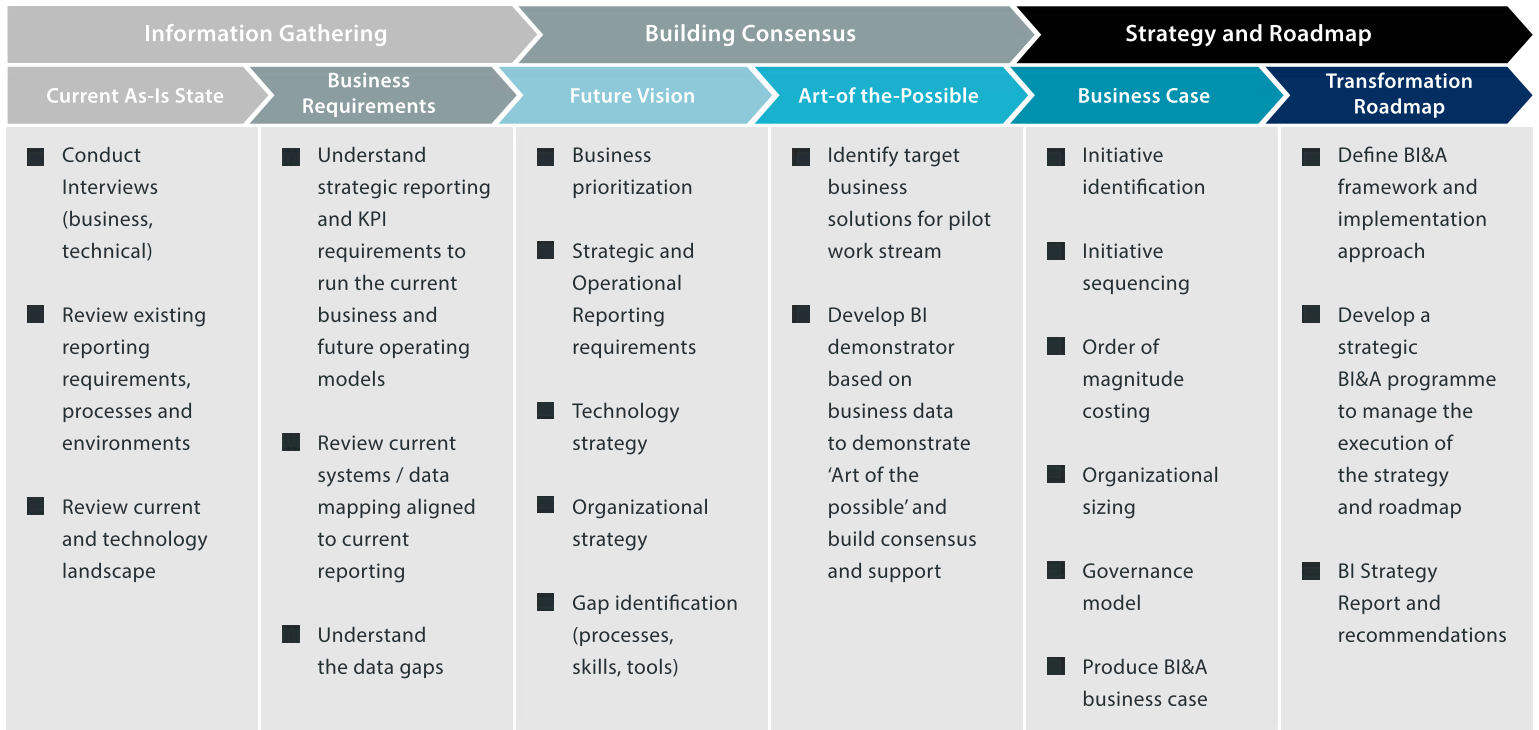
Information Gathering

Building Consensus

Strategy and Roadmap

Current As-Is State

- Conduct Interviews (business, technical)
- Review existing reporting requirements, processes and environments
- Review current and technology landscape

Business Requirements

- Understand strategic reporting and KPI requirements to run the current business and future operating models
- Review current systems / data mapping aligned to current reporting
- Understand the data gaps

Future Vision

- Business prioritization
- Strategic and Operational Reporting requirements
- Technology strategy
- Organizational strategy
- Gap identification (processes, skills, tools)

Art-of the-Possible

- Identify target business solutions for pilot work stream
- Develop BI demonstrator based on business data to demonstrate 'Art of the possible' and build consensus and support

Business Case

- Initiative identification
- Initiative sequencing
- Order of magnitude costing
- Organizational sizing
- Governance model
- Produce BI&A business case

Transformation Roadmap

- Define BI&A framework and implementation approach
- Develop a strategic BI&A programme to manage the execution of the strategy and roadmap
- BI Strategy Report and recommendations